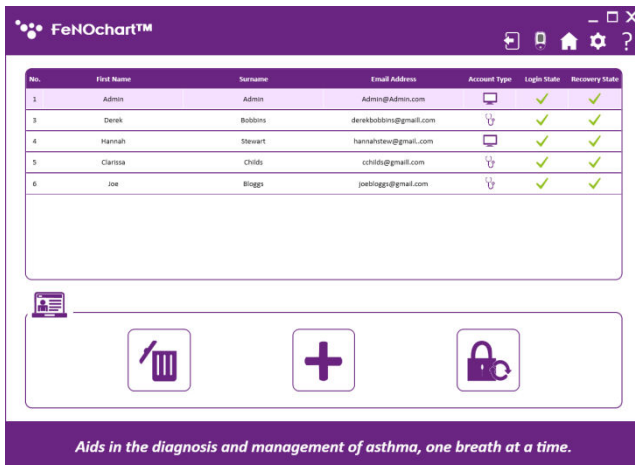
FeNOchart™

_ □ ×

?

| No. | First Name | Surname | Email Address | Account Type | Login State | Recovery State |
|---|---|---|---|---|---|---|
| 1 | Admin | Admin | Admin@Admin.com | | ✓ | ✓ |
| 3 | Derek | Bobbins | derekbobbins@gmaill.com | | ✓ | ✓ |
| 4 | Hannah | Stewart | hannahstew@gmail..com | | ✓ | ✓ |
| 5 | Clarissa | Childs | cchilds@gmail.com | | ✓ | ✓ |
| 6 | Joe | Bloggs | joebloggs@gmail.com | | ✓ | ✓ |

Aids in the diagnosis and management of asthma, one breath at a time.